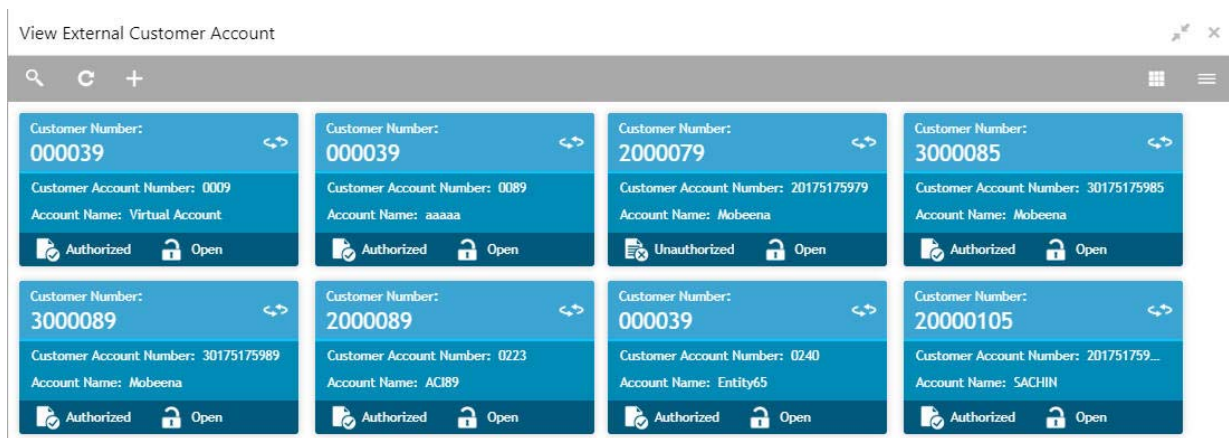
View External Customer Account

Customer Number:
000039
Customer Account Number: 0009
Account Name: Virtual Account
Authorized Open

Customer Number:
000039
Customer Account Number: 0089
Account Name: aaaaa
Authorized Open

Customer Number:
2000079
Customer Account Number: 20175175979
Account Name: Mobeena
Unauthorized Open

Customer Number:
3000085
Customer Account Number: 30175175985
Account Name: Mobeena
Authorized Open

Customer Number:
3000089
Customer Account Number: 30175175989
Account Name: Mobeena
Authorized Open

Customer Number:
2000089
Customer Account Number: 0223
Account Name: ACI89
Authorized Open

Customer Number:
000039
Customer Account Number: 0240
Account Name: Entity65
Authorized Open

Customer Number:
20000105
Customer Account Number: 201751759...
Account Name: SACHIN
Authorized Open